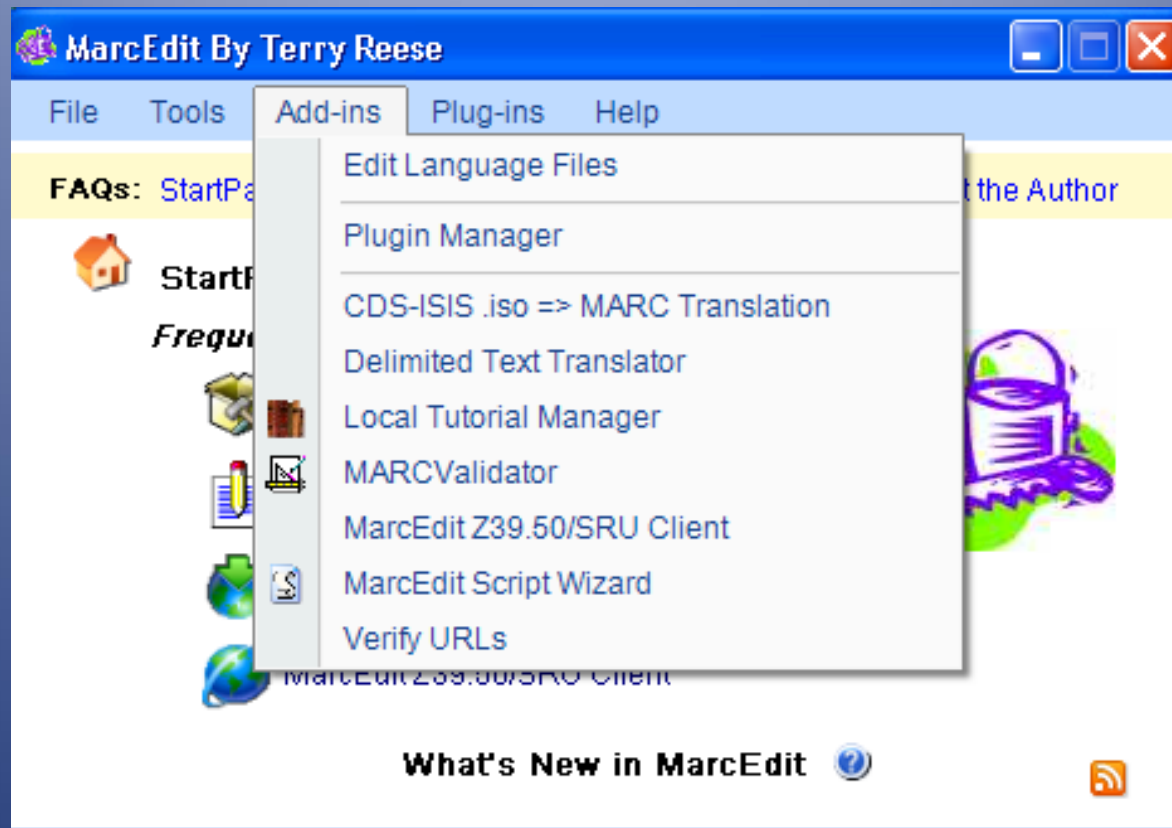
MarcEdit By Terry Reese

File Tools Add-ins Plug-ins Help

FAQs: StartPa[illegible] t the Author

StartP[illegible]

Freque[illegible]

Edit Language Files

Plugin Manager

CDS-ISIS .iso => MARC Translation

Delimited Text Translator

Local Tutorial Manager

MARCValidator

MarcEdit Z39.50/SRU Client

MarcEdit Script Wizard

Verify URLs

MarcEdit Z39.50/SRU Client

What's New in MarcEdit